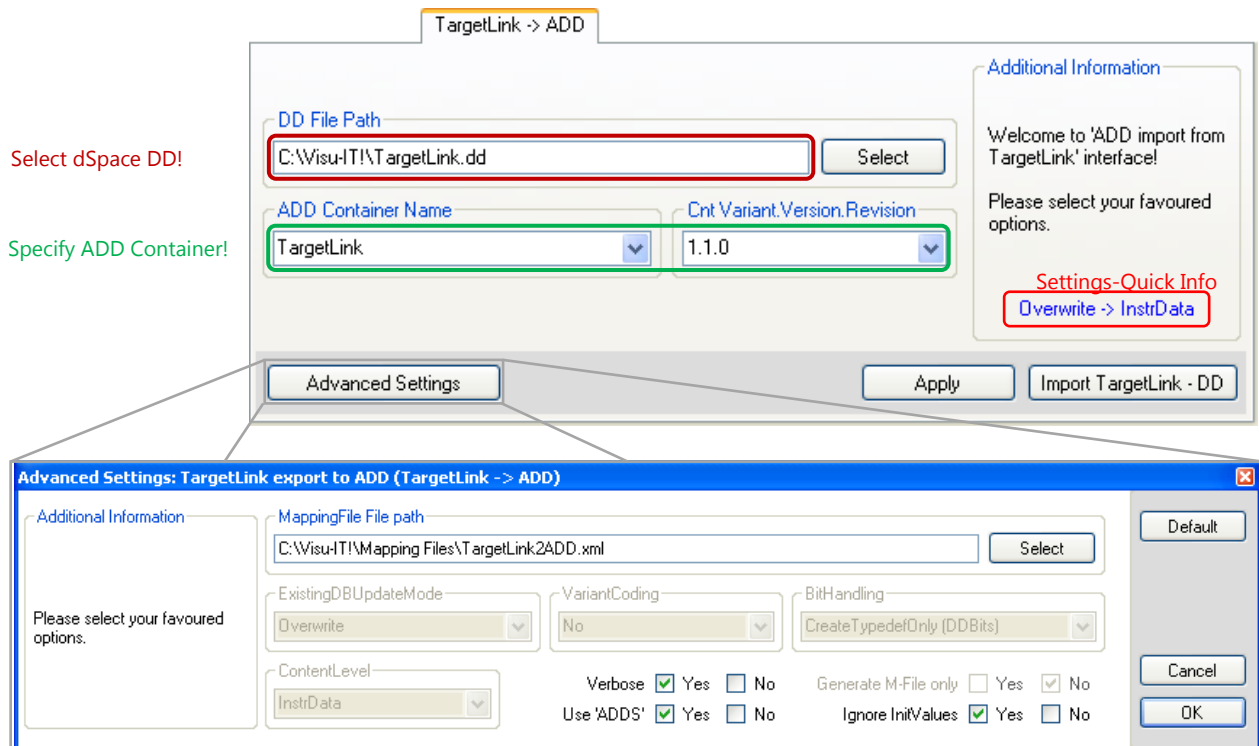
TargetLink -> ADD

DD File Path

C:\Visu-IT!\TargetLink.dd

Select

Select dSpace DD!

ADD Container Name

TargetLink

Cnt Variant.Version.Revision

1.1.0

Specify ADD Container!

Additional Information

Welcome to 'ADD import from TargetLink' interface!

Please select your favoured options.

Settings-Quick Info

Overwrite -> InstrData

Advanced Settings

Apply

Import TargetLink - DD

Advanced Settings: TargetLink export to ADD (TargetLink -> ADD)

Additional Information

Please select your favoured options.

MappingFile File path

C:\Visu-IT!\Mapping Files\TargetLink2ADD.xml

Select

Default

ExistingDBUpdateMode

Overwrite

VariantCoding

No

BitHandling

CreateTypedefOnly (DDBits)

ContentLevel

InstrData

Verbose Yes No

Use 'ADDS' Yes No

Generate M-File only Yes No

Ignore InitValues Yes No

Cancel

OK